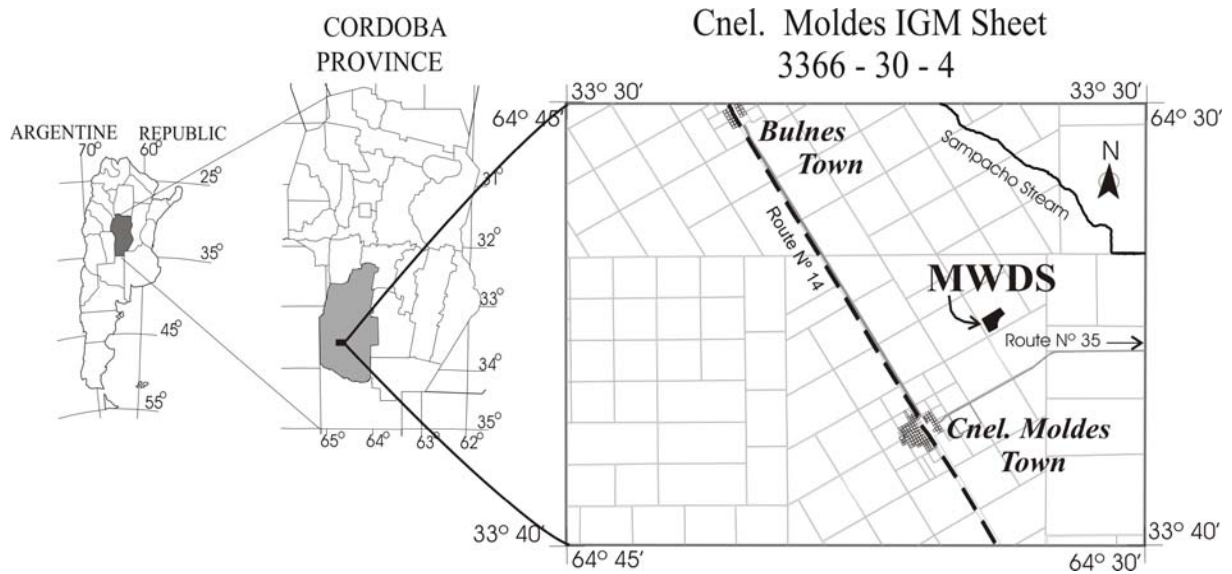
ARGENTINE REPUBLIC
70°
60°
25°
35°
45°
55°

CORDOBA PROVINCE
31°
32°
33°
34°
35°
65°
64°
63°
62°

Cnel. Moldes IGM Sheet
3366 - 30 - 4

33° 30′
33° 30′
64° 45′
64° 30′
Bulnes Town
Sampacho Stream
N
Route N° 14
MWDS
Route N° 35
Cnel. Moldes Town
33° 40′
33° 40′
64° 45′
64° 30′